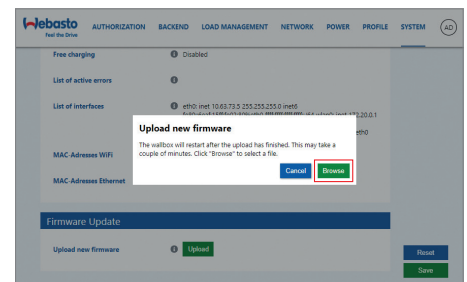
Webasto
Feel the Drive

AUTHORIZATION BACKEND LOAD MANAGEMENT NETWORK POWER PROFILE SYSTEM AD

Free charging Disabled

List of active errors

List of interfaces eth0 inet 10.63.73.5 255.255.255.0 inet6 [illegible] eth0

MAC-Adresses WiFi

MAC-Adresses Ethernet

Upload new firmware

The wallbox will restart after the upload has finished. This may take a couple of minutes. Click "Browse" to select a file.

Cancel Browse

Firmware Update

Upload new firmware Upload

Reset

Save